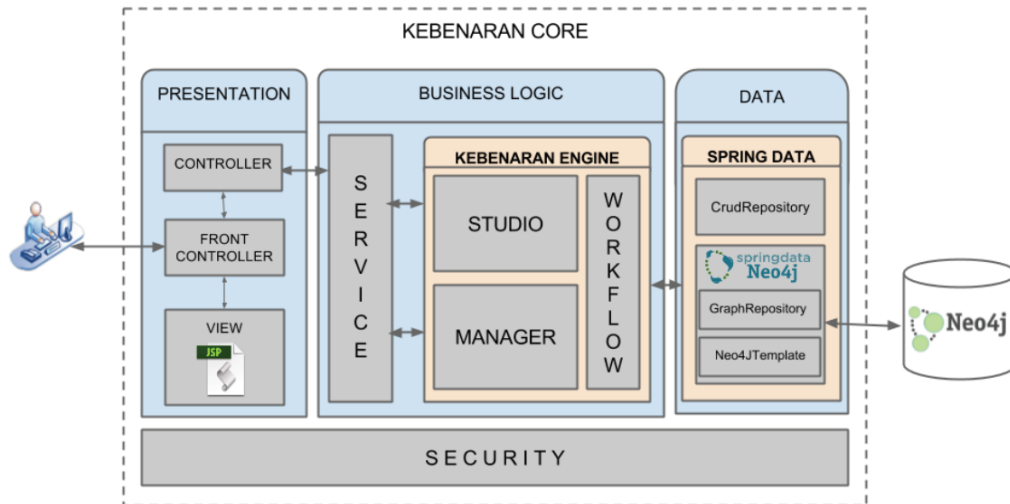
KEBENARAN CORE

PRESENTATION

CONTROLLER

FRONT CONTROLLER

VIEW

JSP

BUSINESS LOGIC

SERVICE

KEBENARAN ENGINE

STUDIO

MANAGER

WORKFLOW

DATA

SPRING DATA

CrudRepository

springdata Neo4j

GraphRepository

Neo4JTemplate

Neo4j

SECURITY